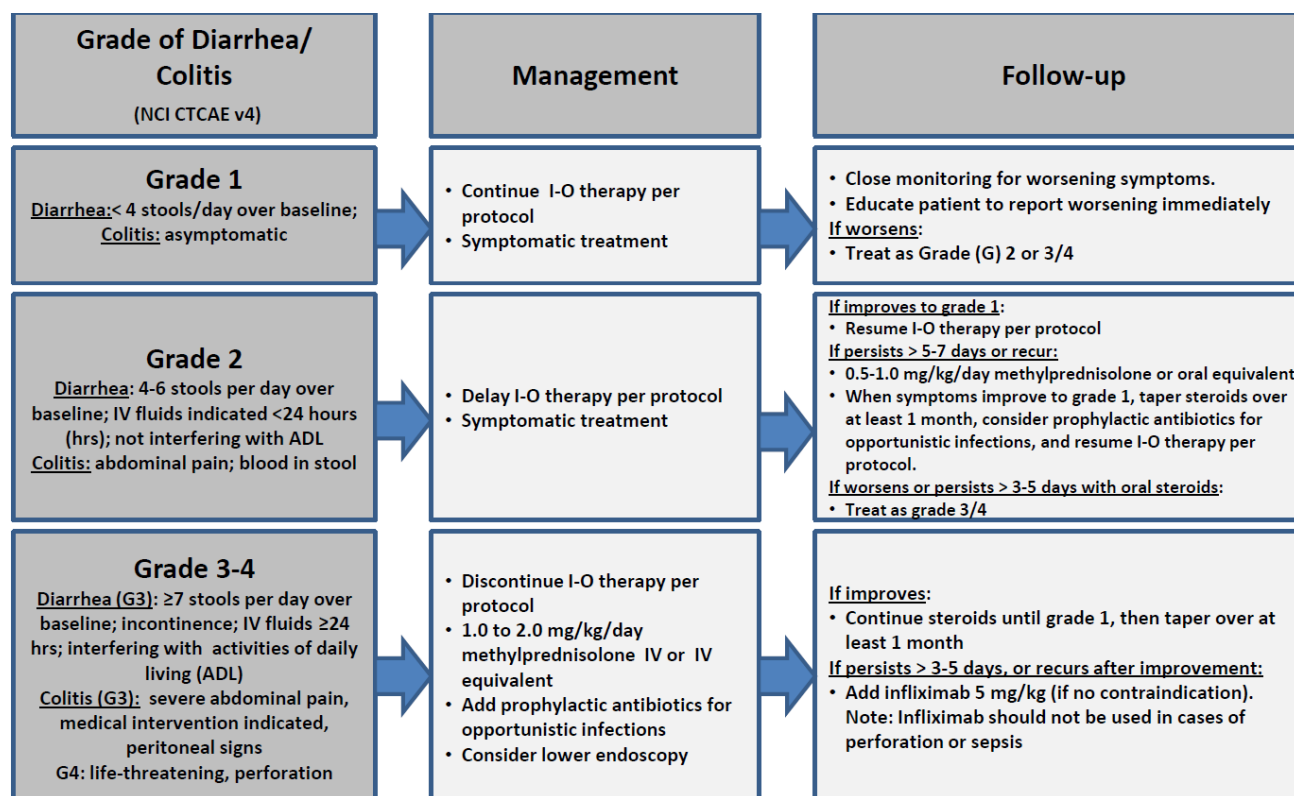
Grade of Diarrhea/ Colitis
(NCI CTCAE v4)

Management

Follow-up

Grade 1
Diarrhea:< 4 stools/day over baseline; Colitis: asymptomatic

• Continue I-O therapy per protocol
• Symptomatic treatment

• Close monitoring for worsening symptoms.
• Educate patient to report worsening immediately
If worsens:
• Treat as Grade (G) 2 or 3/4

Grade 2
Diarrhea: 4-6 stools per day over baseline; IV fluids indicated <24 hours (hrs); not interfering with ADL
Colitis: abdominal pain; blood in stool

• Delay I-O therapy per protocol
• Symptomatic treatment

If improves to grade 1:
• Resume I-O therapy per protocol
If persists > 5-7 days or recur:
• 0.5-1.0 mg/kg/day methylprednisolone or oral equivalent
• When symptoms improve to grade 1, taper steroids over at least 1 month, consider prophylactic antibiotics for opportunistic infections, and resume I-O therapy per protocol.
If worsens or persists > 3-5 days with oral steroids:
• Treat as grade 3/4

Grade 3-4
Diarrhea (G3): ≥7 stools per day over baseline; incontinence; IV fluids ≥24 hrs; interfering with activities of daily living (ADL)
Colitis (G3): severe abdominal pain, medical intervention indicated, peritoneal signs
G4: life-threatening, perforation

• Discontinue I-O therapy per protocol
• 1.0 to 2.0 mg/kg/day methylprednisolone IV or IV equivalent
• Add prophylactic antibiotics for opportunistic infections
• Consider lower endoscopy

If improves:
• Continue steroids until grade 1, then taper over at least 1 month
If persists > 3-5 days, or recurs after improvement:
• Add infliximab 5 mg/kg (if no contraindication). Note: Infliximab should not be used in cases of perforation or sepsis